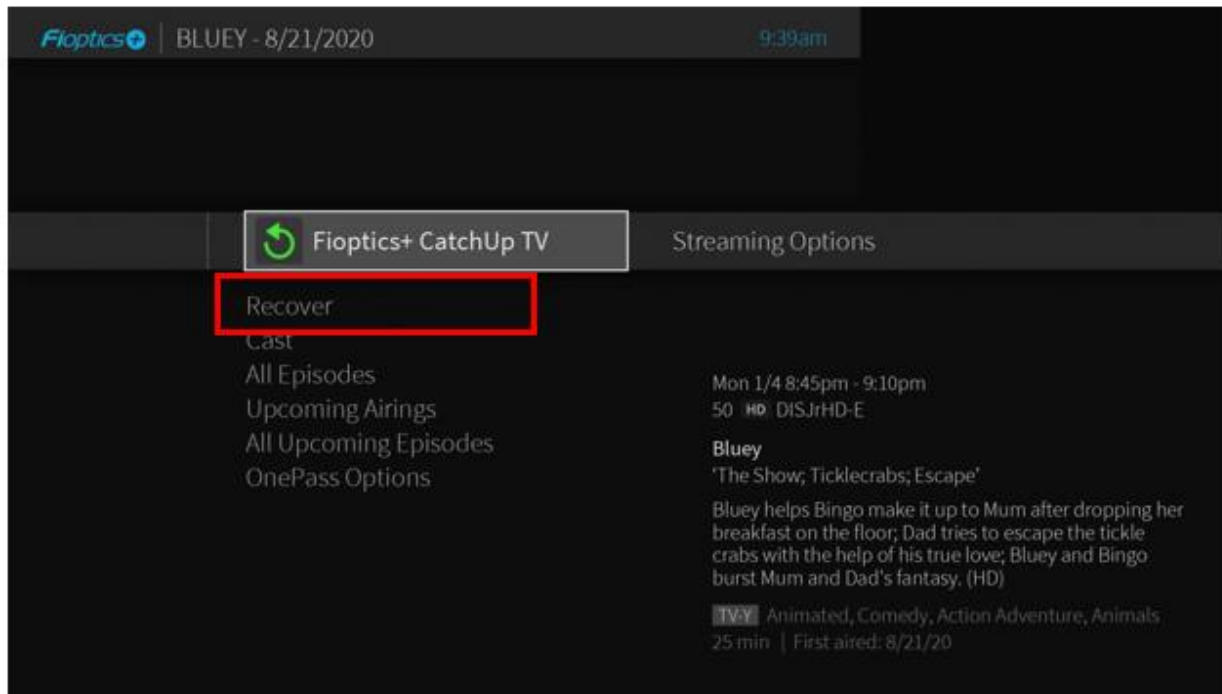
Fioptics+ | BLUEY - 8/21/2020 9:39am

Fioptics+ CatchUp TV

Streaming Options

Recover
Cast
All Episodes
Upcoming Airings
All Upcoming Episodes
OnePass Options

Mon 1/4 8:45pm - 9:10pm
50 HD DISJrHD-E

Bluey
'The Show; Ticklecrabs; Escape'

Bluey helps Bingo make it up to Mum after dropping her breakfast on the floor; Dad tries to escape the tickle crabs with the help of his true love; Bluey and Bingo burst Mum and Dad's fantasy. (HD)

TV-Y Animated, Comedy, Action Adventure, Animals
25 min | First aired: 8/21/20